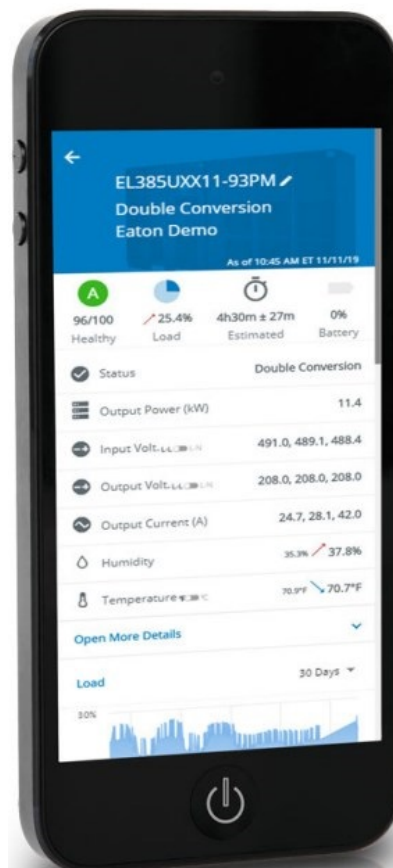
EL385UXX11-93PM
Double Conversion
Eaton Demo

As of 10:45 AM ET 11/11/19

A
96/100
Healthy

25.4%
Load

4h30m ± 27m
Estimated

0%
Battery

Status Double Conversion

Output Power (kW) 11.4

Input Volt. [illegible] 491.0, 489.1, 488.4

Output Volt. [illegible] 208.0, 208.0, 208.0

Output Current (A) 24.7, 28.1, 42.0

Humidity 35.3% 37.8%

Temperature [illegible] 70.9°F 70.7°F

Open More Details

Load 30 Days

30%